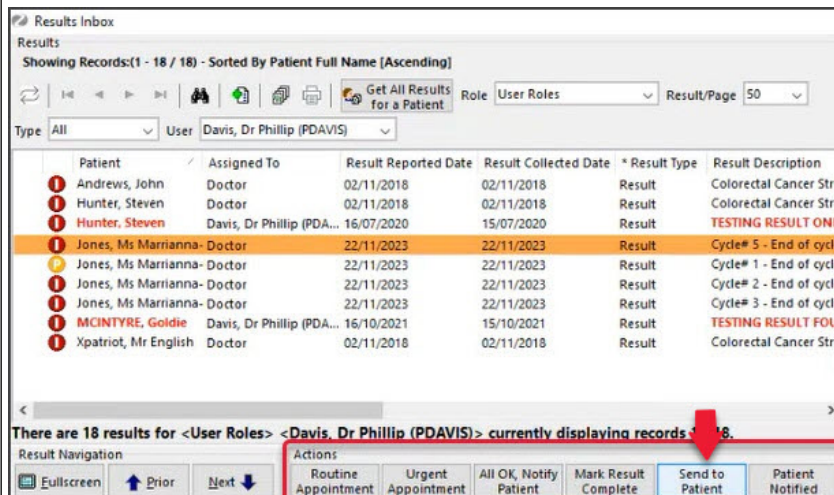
Results Inbox

Results

Showing Records:(1 - 18 / 18) - Sorted By Patient Full Name [Ascending]

Get All Results for a Patient

Role User Roles

Result/Page 50

Type All

User Davis, Dr Phillip (PDAVIS)

| Patient | Assigned To | Result Reported Date | Result Collected Date | * Result Type | Result Description |
|---|---|---|---|---|---|
| Andrews, John | Doctor | 02/11/2018 | 02/11/2018 | Result | Colorectal Cancer Str |
| Hunter, Steven | Doctor | 02/11/2018 | 02/11/2018 | Result | Colorectal Cancer Str |
| Hunter, Steven | Davis, Dr Phillip (PDA... | 16/07/2020 | 15/07/2020 | Result | TESTING RESULT ONI |
| Jones, Ms Marrianna- | Doctor | 22/11/2023 | 22/11/2023 | Result | Cycle# 5 - End of cycl |
| Jones, Ms Marrianna- | Doctor | 22/11/2023 | 22/11/2023 | Result | Cycle# 1 - End of cycl |
| Jones, Ms Marrianna- | Doctor | 22/11/2023 | 22/11/2023 | Result | Cycle# 2 - End of cycl |
| Jones, Ms Marrianna- | Doctor | 22/11/2023 | 22/11/2023 | Result | Cycle# 3 - End of cycl |
| MCINTYRE, Goldie | Davis, Dr Phillip (PDA... | 16/10/2021 | 15/10/2021 | Result | TESTING RESULT FOU |
| Xpatriot, Mr English | Doctor | 02/11/2018 | 02/11/2018 | Result | Colorectal Cancer Str |

There are 18 results for <User Roles> <Davis, Dr Phillip (PDAVIS)> currently displaying records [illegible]18.

Result Navigation

Fullscreen Prior Next

Actions

Routine Appointment

Urgent Appointment

All OK, Notify Patient

Mark Result Complete

Send to Patient

Patient Notified